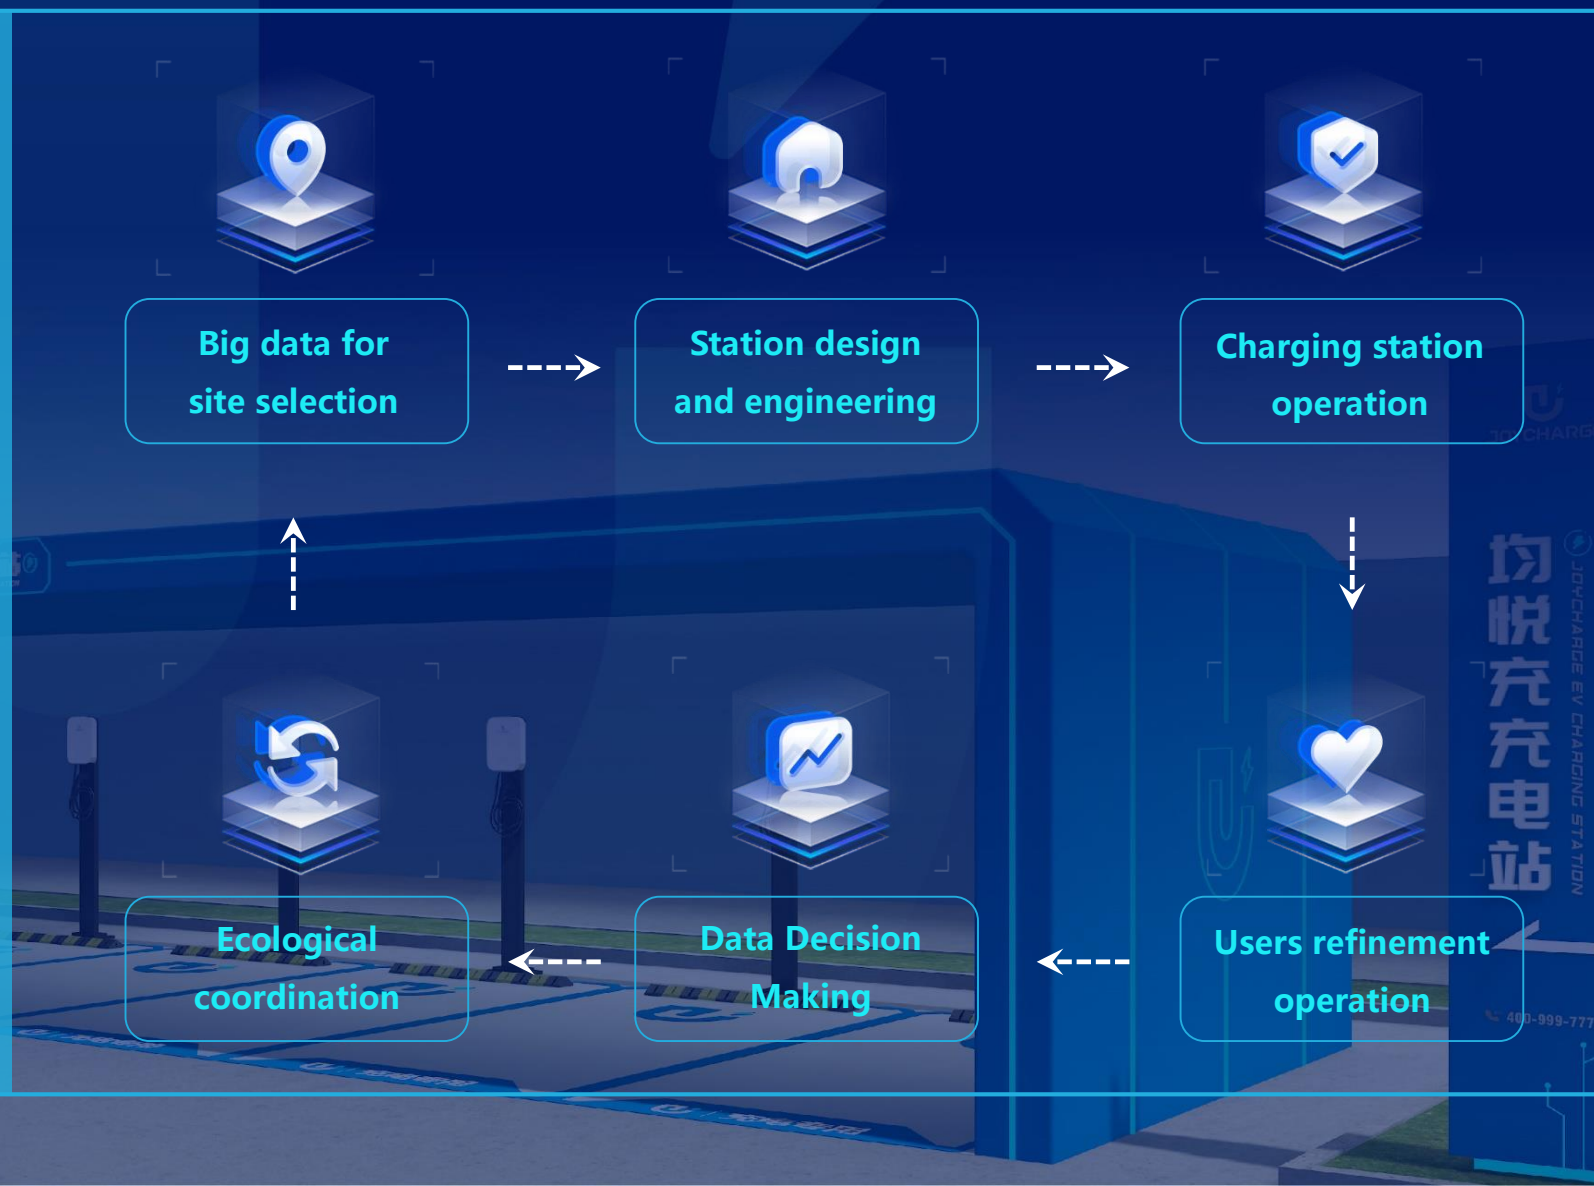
Big data for site selection

Station design and engineering

Charging station operation

Users refinement operation

Data Decision Making

Ecological coordination

均悦充充电站

JOYCHARGE EV CHARGING STATION

400-999-777